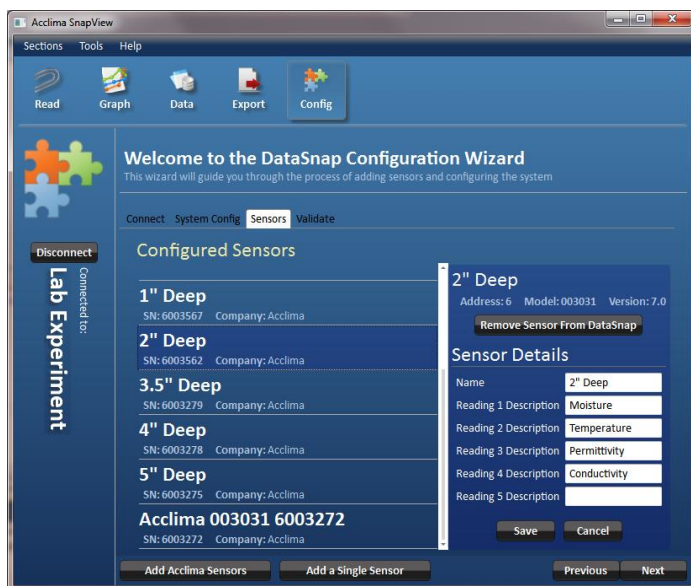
Acclima SnapView

Sections Tools Help

Read Graph Data Export Config

Welcome to the DataSnap Configuration Wizard
This wizard will guide you through the process of adding sensors and configuring the system

Connect System Config Sensors Validate

Disconnect

Connected to:
Lab Experiment

Configured Sensors

1" Deep
SN: 6003567 Company: Acclima

2" Deep
SN: 6003562 Company: Acclima

3.5" Deep
SN: 6003279 Company: Acclima

4" Deep
SN: 6003278 Company: Acclima

5" Deep
SN: 6003275 Company: Acclima

Acclima 003031 6003272
SN: 6003272 Company: Acclima

2" Deep
Address: 6 Model: 003031 Version: 7.0

Remove Sensor From DataSnap

Sensor Details

| Name | 2" Deep |
|---|---|
| Reading 1 Description | Moisture |
| Reading 2 Description | Temperature |
| Reading 3 Description | Permittivity |
| Reading 4 Description | Conductivity |
| Reading 5 Description | |

Save Cancel

Add Acclima Sensors Add a Single Sensor Previous Next